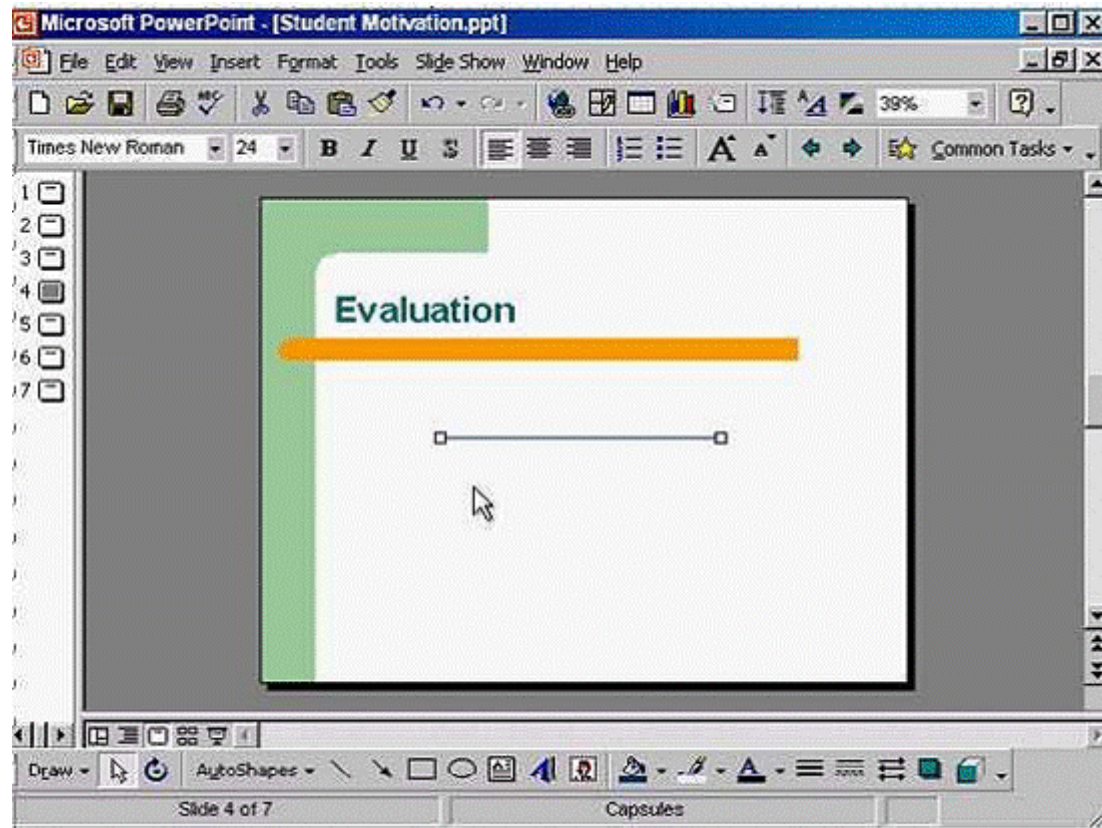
Microsoft PowerPoint - [Student Motivation.ppt]

File Edit View Insert Format Tools Slide Show Window Help

39%

Times New Roman 24 B I U S Common Tasks

1
2
3
4
5
6
7

Evaluation

Draw AutoShapes

Slide 4 of 7 Capsules